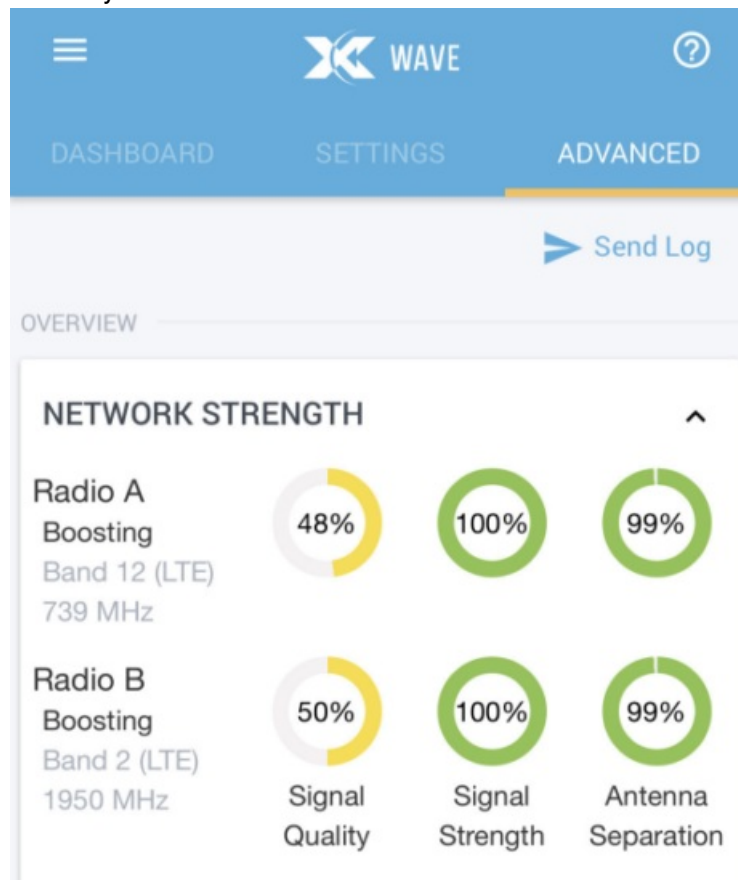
WAVE

DASHBOARD SETTINGS ADVANCED

Send Log

OVERVIEW

NETWORK STRENGTH

Radio A
Boosting
Band 12 (LTE)
739 MHz

48% 100% 99%

Radio B
Boosting
Band 2 (LTE)
1950 MHz

50% 100% 99%

Signal Quality

Signal Strength

Antenna Separation